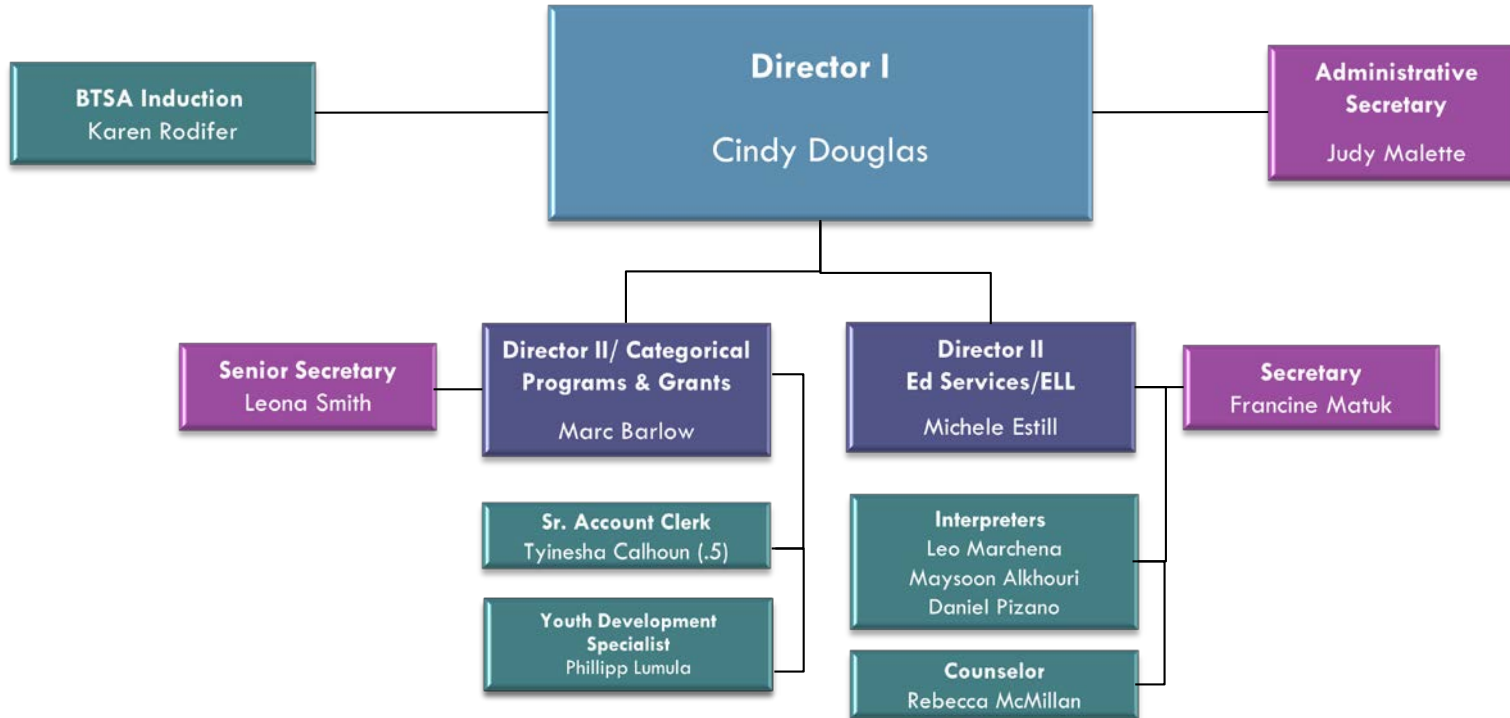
BTSA Induction
Karen Rodifer

Director I

Cindy Douglas

Administrative Secretary
Judy Malette

Senior Secretary
Leona Smith

Director II/ Categorical Programs & Grants
Marc Barlow

Director II
Ed Services/ELL
Michele Estill

Secretary
Francine Matuk

Sr. Account Clerk
Tyinesha Calhoun (.5)

Youth Development Specialist
Phillipp Lumula

Interpreters
Leo Marchena
Maysoon Alkhouri
Daniel Pizano

Counselor
Rebecca McMillan